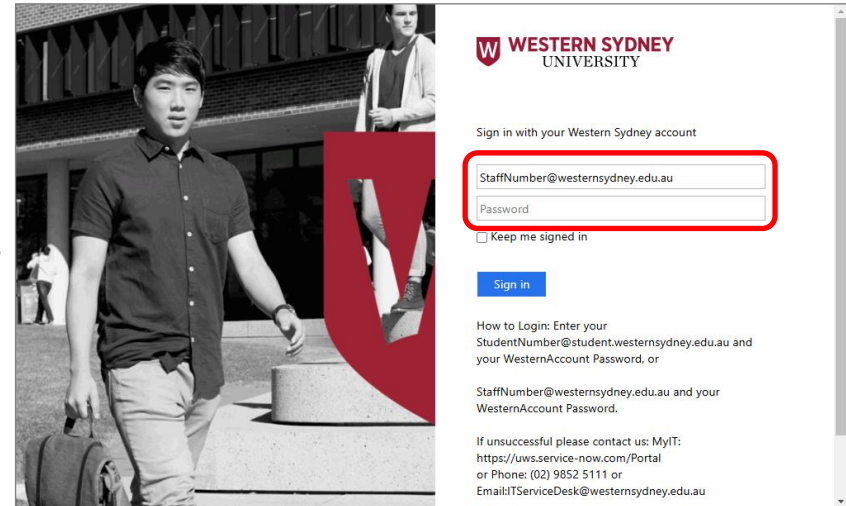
WESTERN SYDNEY UNIVERSITY

Sign in with your Western Sydney account

StaffNumber@westernsydney.edu.au

Password

Keep me signed in

Sign in

How to Login: Enter your StudentNumber@student.westernsydney.edu.au and your WesternAccount Password, or

StaffNumber@westernsydney.edu.au and your WesternAccount Password.

If unsuccessful please contact us: MyIT: https://uws.service-now.com/Portal or Phone: (02) 9852 5111 or Email:ITServiceDesk@westernsydney.edu.au